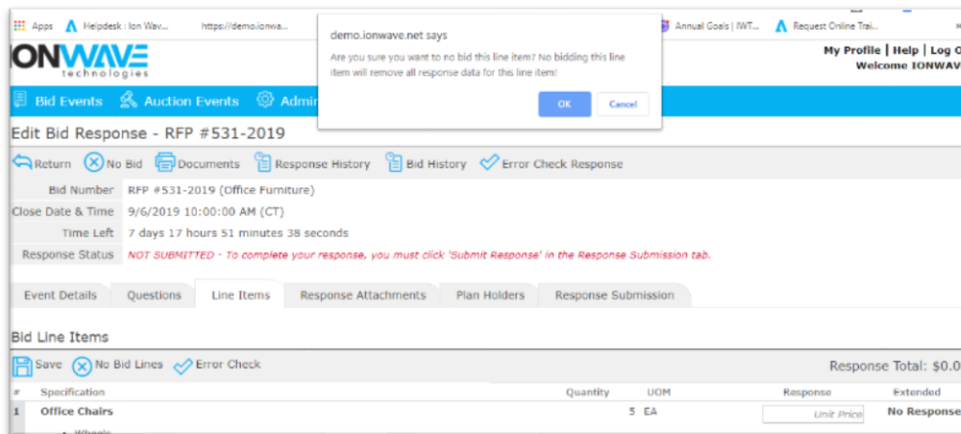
Apps Helpdesk : Ion Wav... https://demo.ionwa... Annual Goals | IWT... Request Online Trai... »

IONWAVE technologies

My Profile | Help | Log O
Welcome IONWAV

demo.ionwave.net says

Are you sure you want to no bid this line item? No bidding this line item will remove all response data for this line item!

OK Cancel

Bid Events Auction Events Admi

Edit Bid Response - RFP #531-2019

Return No Bid Documents Response History Bid History Error Check Response

| | |
|---|---|
| Bid Number | RFP #531-2019 (Office Furniture) |
| Close Date & Time | 9/6/2019 10:00:00 AM (CT) |
| Time Left | 7 days 17 hours 51 minutes 38 seconds |
| Response Status | NOT SUBMITTED - To complete your response, you must click 'Submit Response' in the Response Submission tab. |

Event Details Questions Line Items Response Attachments Plan Holders Response Submission

Bid Line Items

Save No Bid Lines Error Check

Response Total: $0.0

| # | Specification | Quantity | UOM | Response | Extended |
|---|---|---|---|---|---|
| 1 | Office Chairs | 5 | EA | Unit Price | No Response |

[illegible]